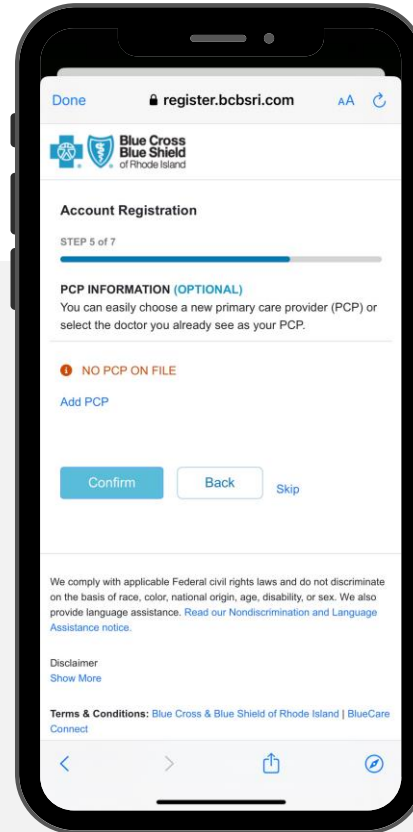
Done register.bcbsri.com AA

Blue Cross Blue Shield of Rhode Island

Account Registration

STEP 5 of 7

PCP INFORMATION (OPTIONAL)
You can easily choose a new primary care provider (PCP) or select the doctor you already see as your PCP.

NO PCP ON FILE

Add PCP

Confirm Back Skip

We comply with applicable Federal civil rights laws and do not discriminate on the basis of race, color, national origin, age, disability, or sex. We also provide language assistance. Read our Nondiscrimination and Language Assistance notice.

Disclaimer
Show More

Terms & Conditions: Blue Cross & Blue Shield of Rhode Island | BlueCare Connect